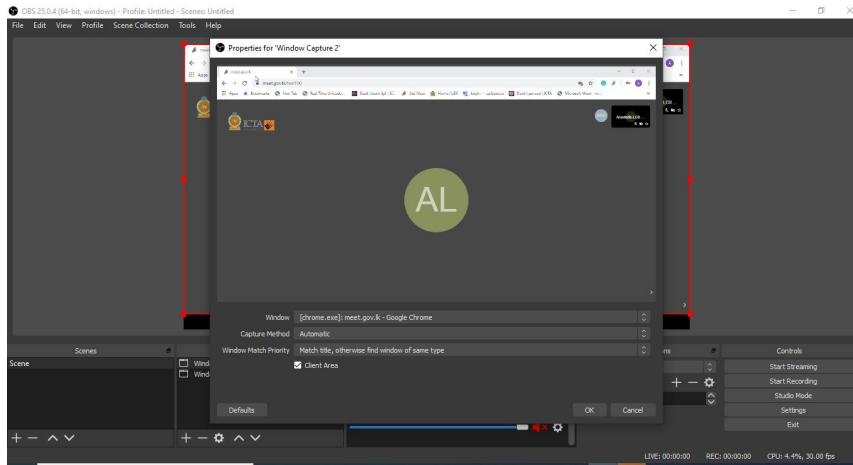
OBS 25.0.4 (64-bit, windows) - Profile: Untitled - Scenes: Untitled

File Edit View Profile Scene Collection Tools Help

Properties for 'Window Capture 2'

meet.gov.lk

ICTA

AL

Window [chrome.exe]: meet.gov.lk - Google Chrome

Capture Method Automatic

Window Match Priority Match title, otherwise find window of same type

Client Area

Defaults

OK Cancel

Scenes

Scene

Controls

Start Streaming

Start Recording

Studio Mode

Settings

Exit

LIVE: 00:00:00 REC: 00:00:00 CPU: 4.4%, 30.00 fps